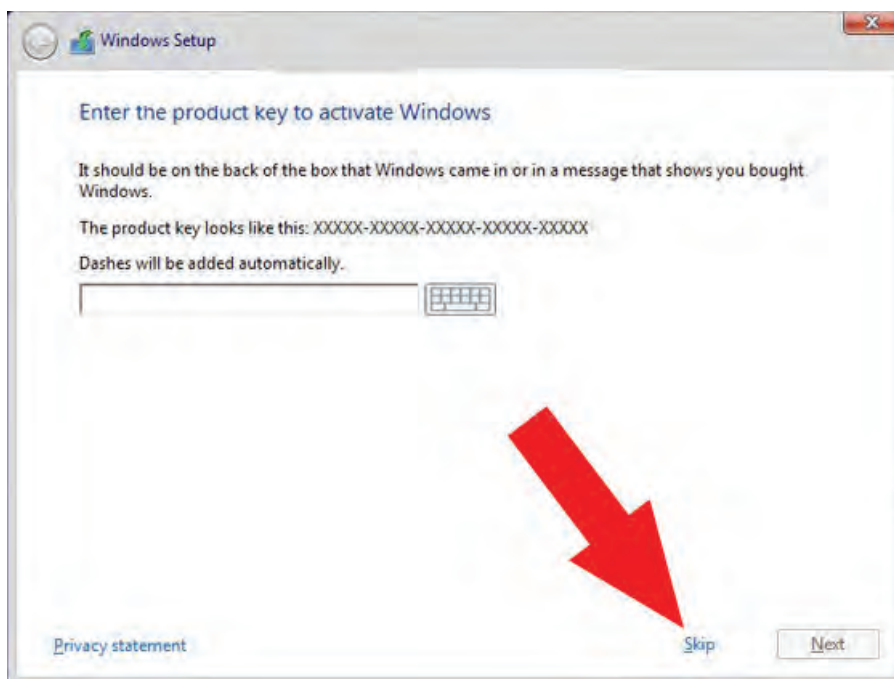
Windows Setup

Enter the product key to activate Windows

It should be on the back of the box that Windows came in or in a message that shows you bought Windows.

The product key looks like this: XXXXX-XXXXX-XXXXX-XXXXX-XXXXX

Dashes will be added automatically.

Privacy statement

Skip

Next